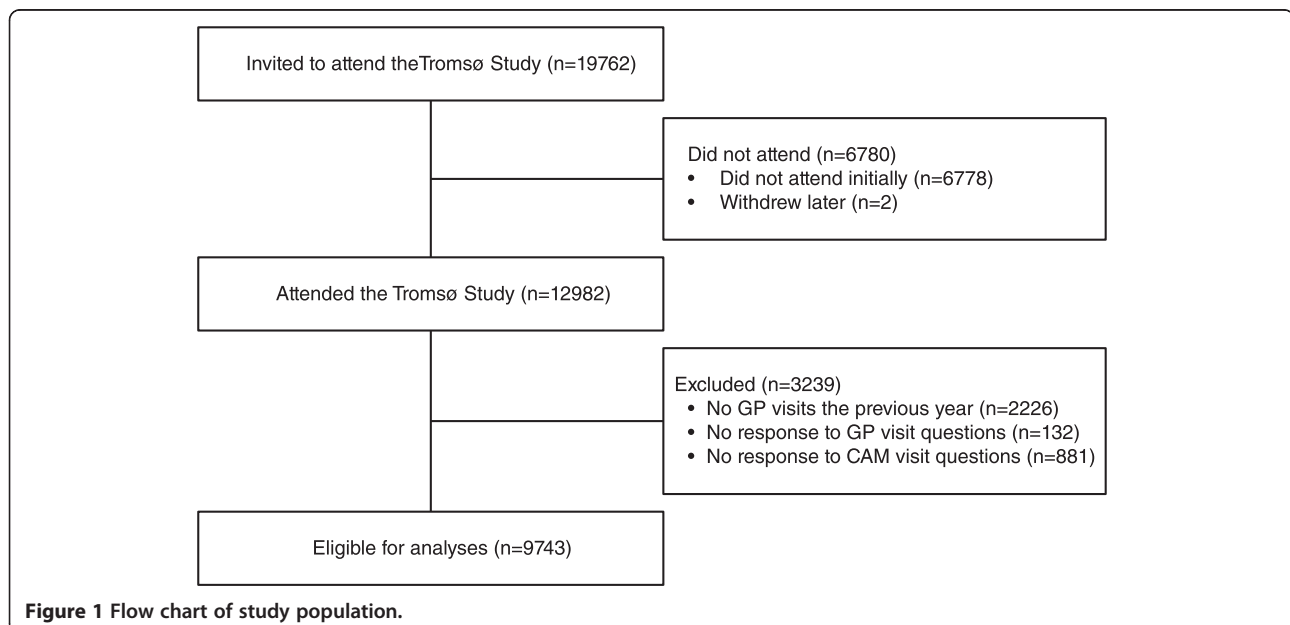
Invited to attend theTromsø Study (n=19762)

Did not attend (n=6780)
• Did not attend initially (n=6778)
• Withdrew later (n=2)

Attended the Tromsø Study (n=12982)

Excluded (n=3239)
• No GP visits the previous year (n=2226)
• No response to GP visit questions (n=132)
• No response to CAM visit questions (n=881)

Eligible for analyses (n=9743)

**Figure 1 Flow chart of study population.**